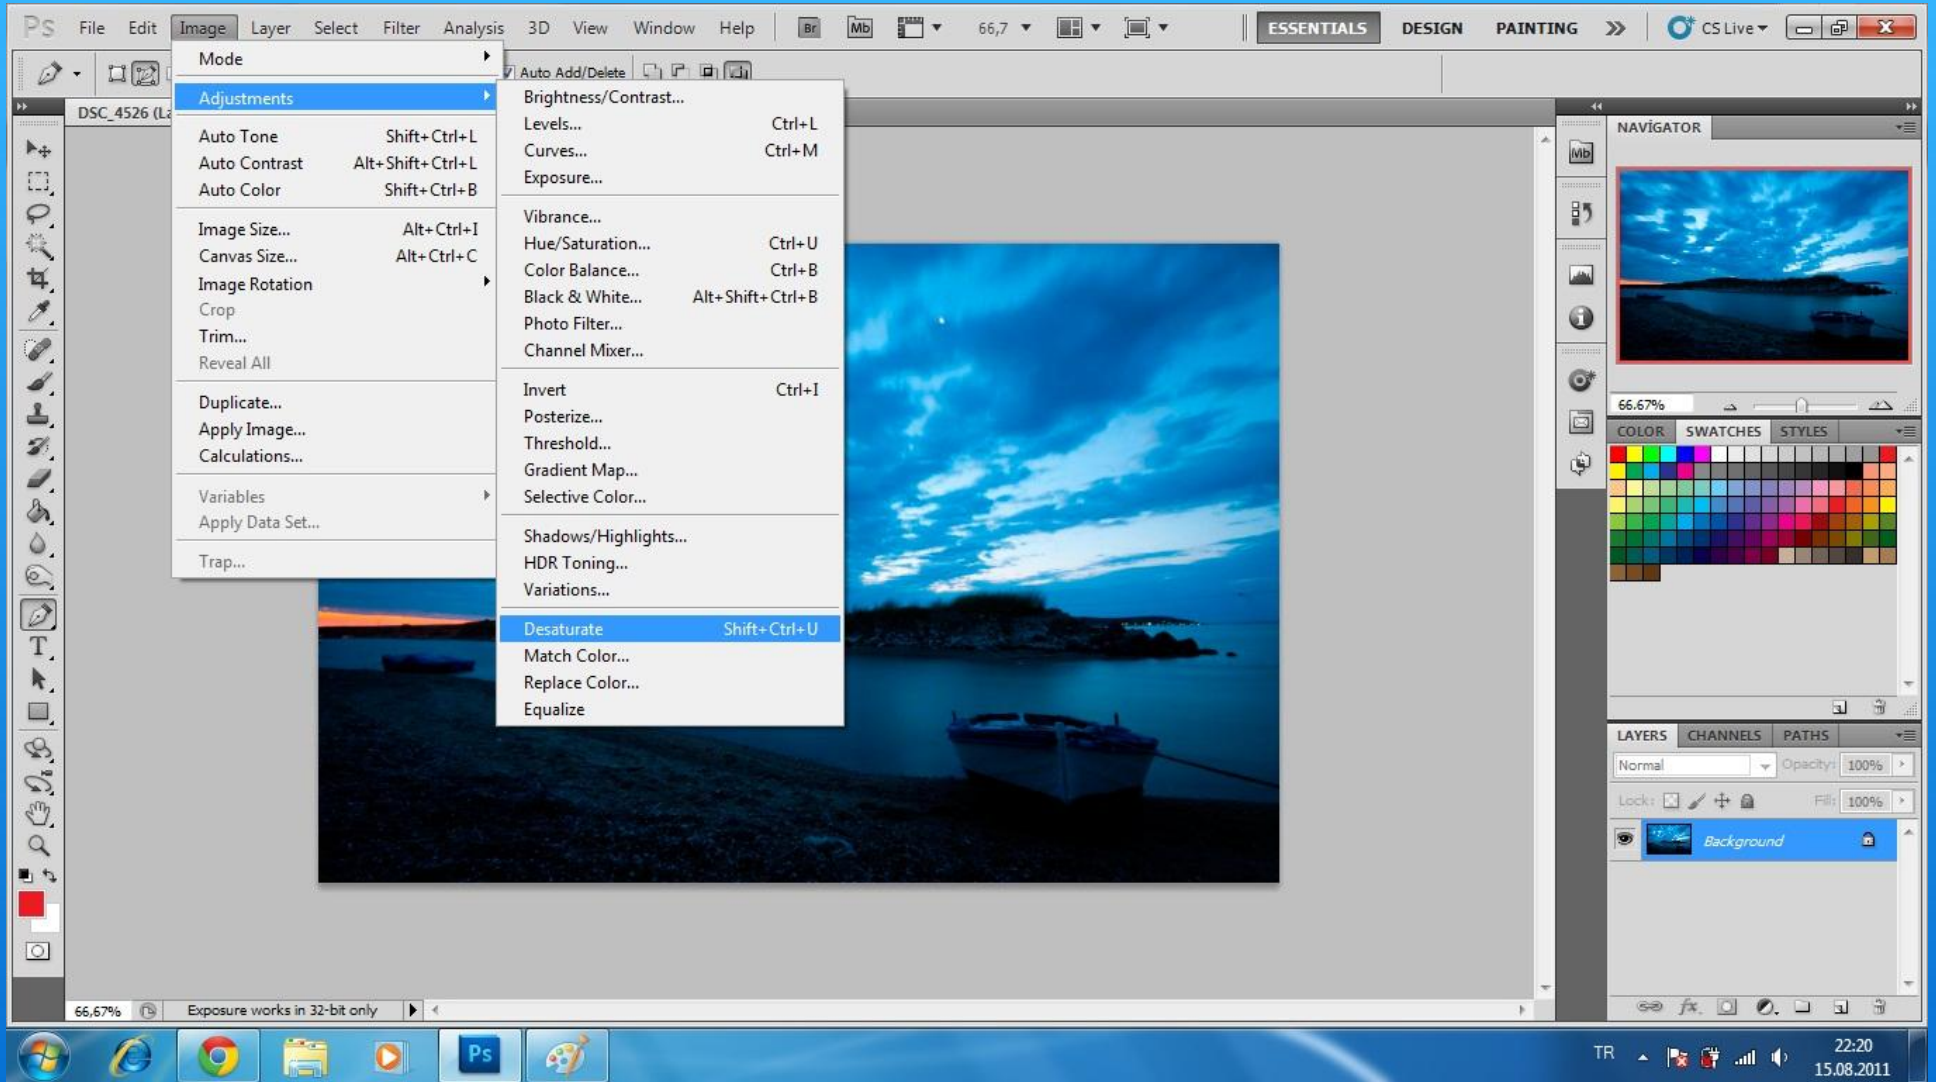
Ps File Edit Image Layer Select Filter Analysis 3D View Window Help Br Mb 66,7 ESSENTIALS DESIGN PAINTING » CS Live

Auto Add/Delete

DSC_4526 (La

Mode
Adjustments
Auto Tone Shift+Ctrl+L
Auto Contrast Alt+Shift+Ctrl+L
Auto Color Shift+Ctrl+B
Image Size... Alt+Ctrl+I
Canvas Size... Alt+Ctrl+C
Image Rotation
Crop
Trim...
Reveal All
Duplicate...
Apply Image...
Calculations...
Variables
Apply Data Set...
Trap...

Brightness/Contrast...
Levels... Ctrl+L
Curves... Ctrl+M
Exposure...
Vibrance...
Hue/Saturation... Ctrl+U
Color Balance... Ctrl+B
Black & White... Alt+Shift+Ctrl+B
Photo Filter...
Channel Mixer...
Invert Ctrl+I
Posterize...
Threshold...
Gradient Map...
Selective Color...
Shadows/Highlights...
HDR Toning...
Variations...
Desaturate Shift+Ctrl+U
Match Color...
Replace Color...
Equalize

NAVİGATOR
66.67%
COLOR SWATCHES STYLES
LAYERS CHANNELS PATHS
Normal Opacity: 100%
Lock: Fill: 100%
Background

66,67% Exposure works in 32-bit only

TR 22:20 15.08.2011